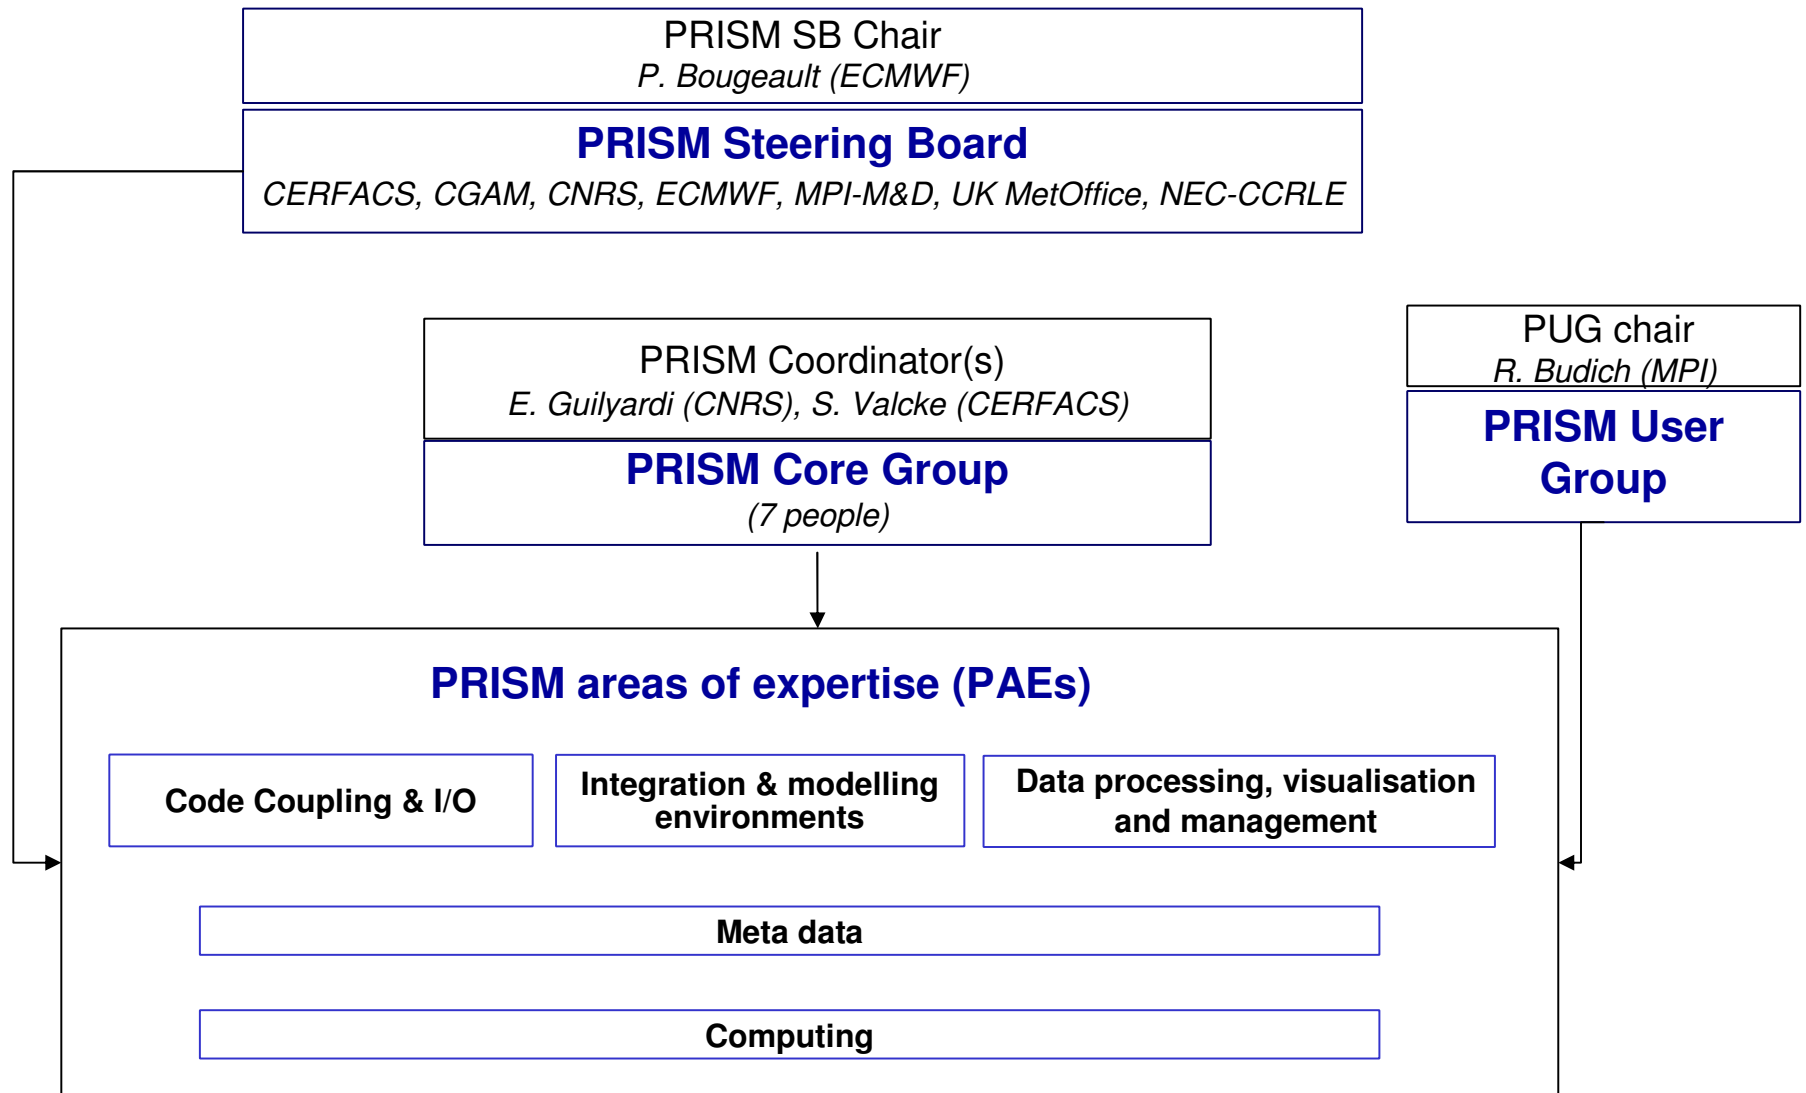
PRISM SB Chair
P. Bougeault (ECMWF)

PRISM Steering Board
CERFACS, CGAM, CNRS, ECMWF, MPI-M&D, UK MetOffice, NEC-CCRLE

PRISM Coordinator(s)
E. Guilyardi (CNRS), S. Valcke (CERFACS)

PRISM Core Group
(7 people)

PUG chair
R. Budich (MPI)

PRISM User Group

PRISM areas of expertise (PAEs)

Code Coupling & I/O

Integration & modelling environments

Data processing, visualisation and management

Meta data

Computing